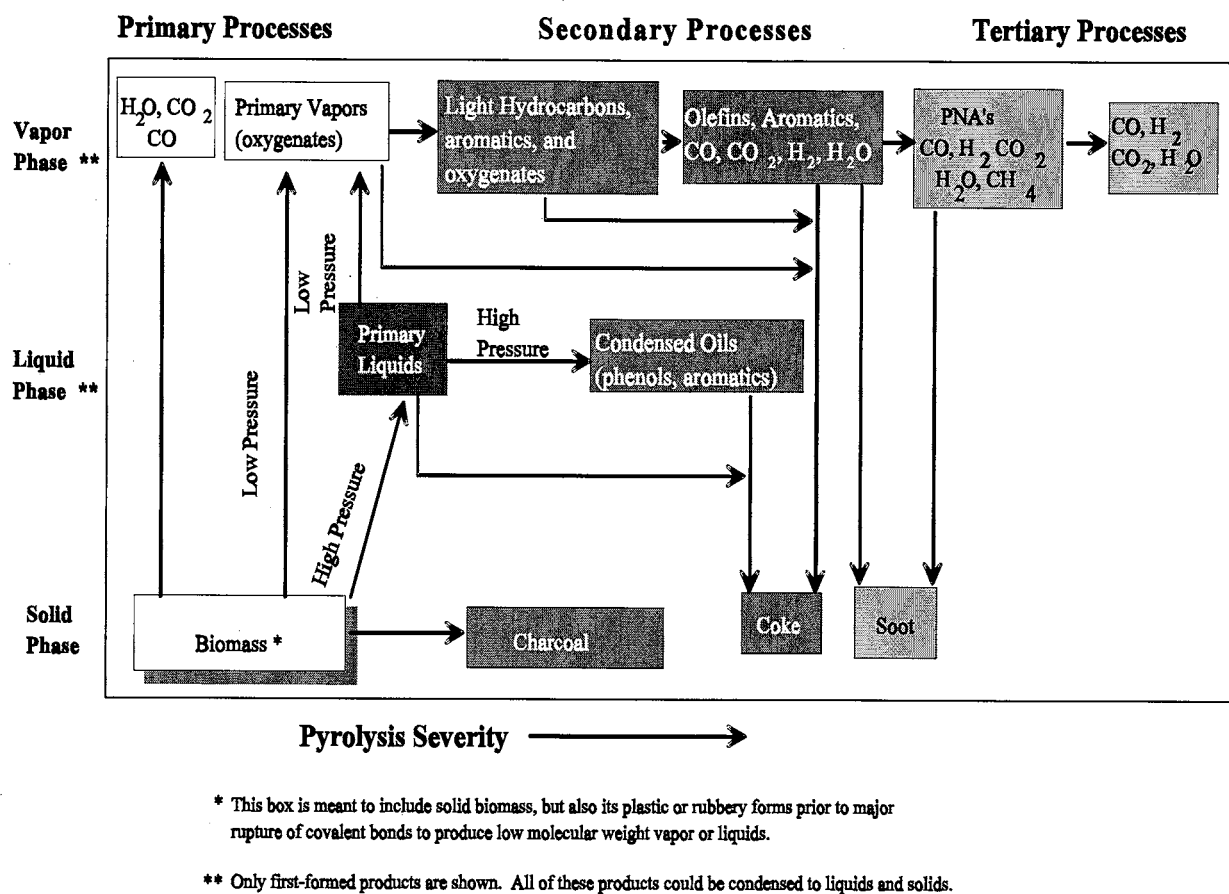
Primary Processes

Secondary Processes

Tertiary Processes

Vapor Phase **

$H_2O$, $CO_2$ CO

Primary Vapors (oxygenates)

Light Hydrocarbons, aromatics, and oxygenates

Olefins, Aromatics, CO, $CO_2$, $H_2$, $H_2O$

PNA's CO, $H_2$ $CO_2$ $H_2O$, $CH_4$

CO, $H_2$ $CO_2$, $H_2O$

Low Pressure

Liquid Phase **

Primary Liquids

High Pressure

Condensed Oils (phenols, aromatics)

Low Pressure

High Pressure

Solid Phase

Biomass *

Charcoal

Coke

Soot

Pyrolysis Severity

* This box is meant to include solid biomass, but also its plastic or rubbery forms prior to major rupture of covalent bonds to produce low molecular weight vapor or liquids.

** Only first-formed products are shown. All of these products could be condensed to liquids and solids.